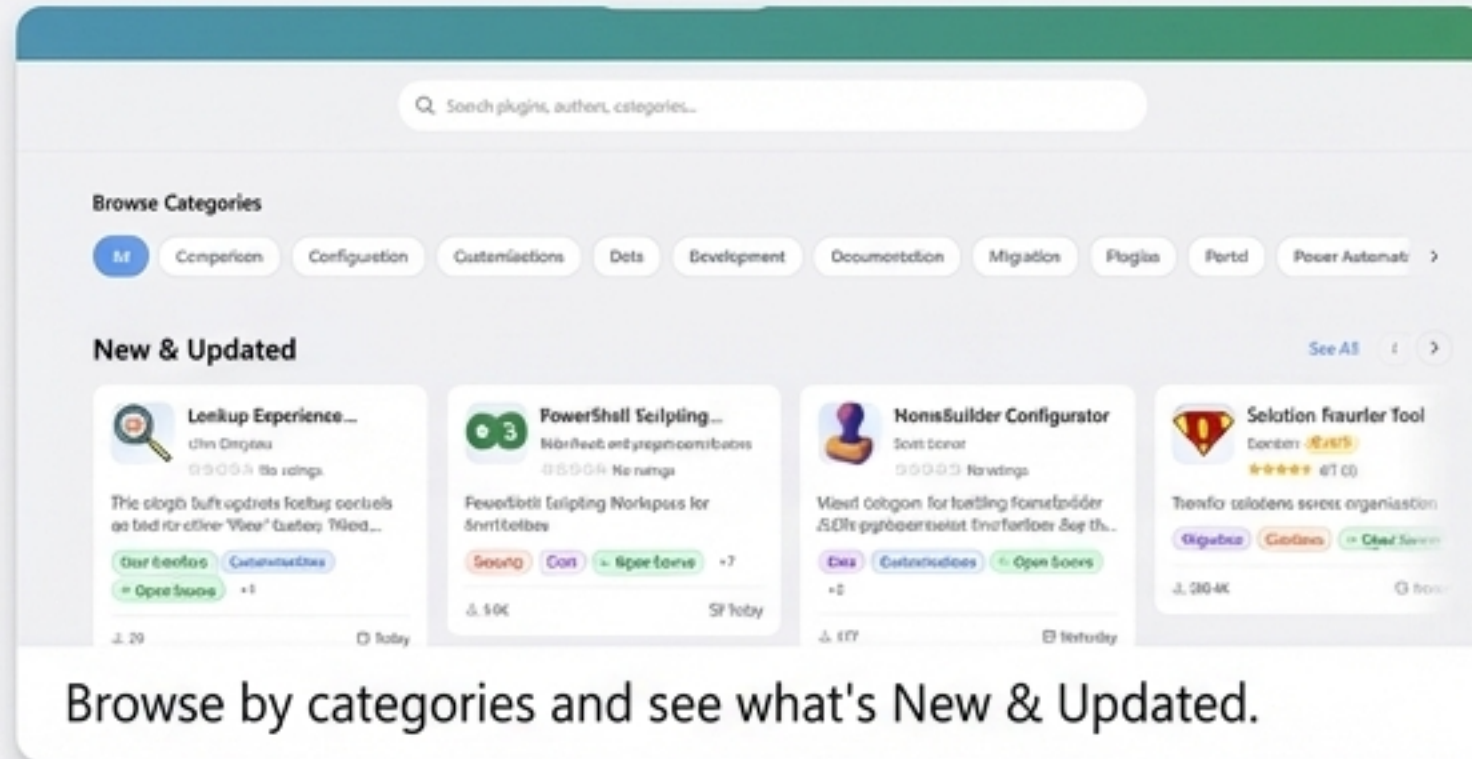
Search plugins, authors, categories...

Browse Categories

All | Comparison | Configuration | Customizations | Data | Development | Documentation | Migration | Plugins | Portal | Power Automat >

New & Updated

See All < >

Lookup Experience...
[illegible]
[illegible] No ratings
The plugin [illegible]
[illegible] | Customizations | +1
Open Source
20 | Today

PowerShell Scripting...
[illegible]
No ratings
PowerShell Scripting Workspace for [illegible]
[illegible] | Con | Open Source | +7
50K | 5 Today

FormsBuilder Configurator
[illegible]
No ratings
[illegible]
Data | Customizations | Open Source
+0
177 | Yesterday

Solution Flautler Tool
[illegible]
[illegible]
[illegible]
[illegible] | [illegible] | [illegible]
380.4K | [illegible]

Browse by categories and see what's New & Updated.